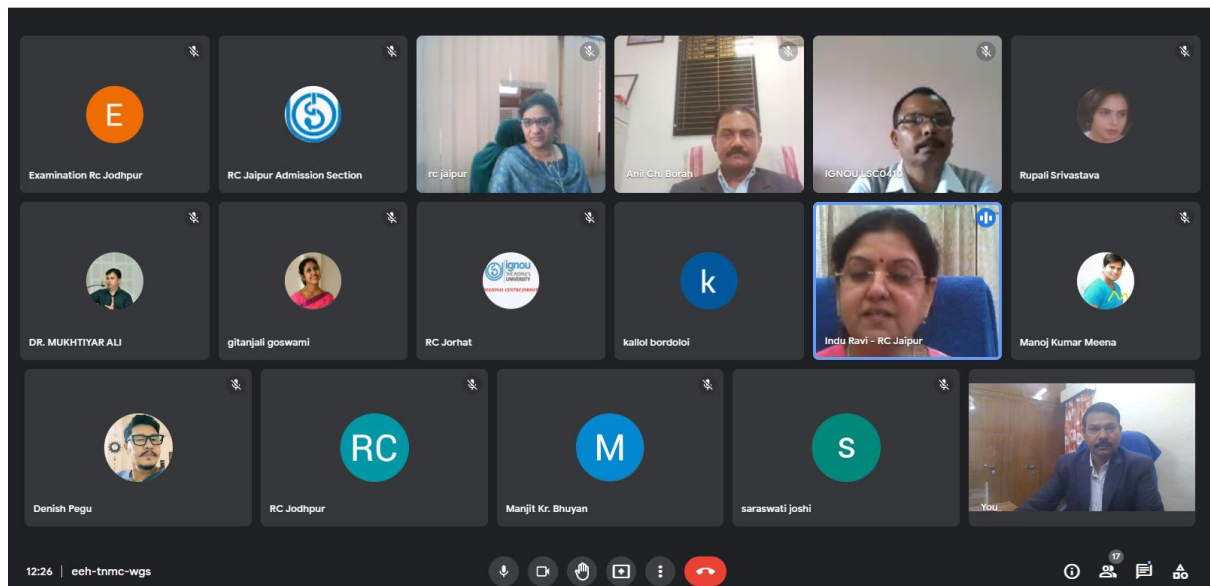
E
Examination Rc Jodhpur

RC Jaipur Admission Section

rc jaipur

Anil Ch. Borah

IGNOU LSC0410

Rupali Srivastava

DR. MUKHTIYAR ALI

gitanjali goswami

ignou THE PEOPLE'S UNIVERSITY
RC Jorhat

k
kallol bordoloi

Indu Ravi - RC Jaipur

Manoj Kumar Meena

Denish Pegu

RC
RC Jodhpur

M
Manjit Kr. Bhuyan

S
saraswati joshi

You

12:26 | eeh-tnmc-wgs

17